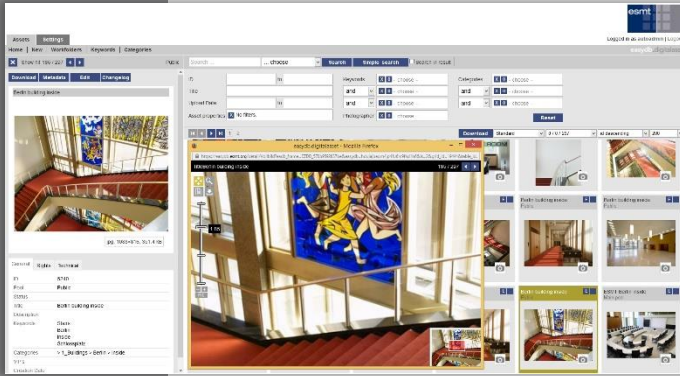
esmt

Logged in as asitoadmin | logout

easydb digitaleasset

Assets Settings

Home | New | Workfolders | Keywords | Categories

Public

Search ... choose Search Simple search Select & Clear

Download Metadata Edit Changelog

Berlin building inside

ID in Keywords choose Categories choose

Title and choose and choose

Upload Date in and choose and choose

Asset properties no filters Photographer choose Reset

Download Standard ID / 207 id descending 200

jpg, 1980×1?? 1.4 Mb

General Rights Technical

ID 5760

Pool Public

Status

Title Berlin building inside

Description

Keywords Glass Berlin inside Zeitensprünge

Categories 1_Buildings > Berlin > Inside

easydb digitalasset - Mozilla Firefox

Berlin building inside 190 / 207

1:4

Berlin building inside Public

Berlin building inside Public

Berlin building inside Public